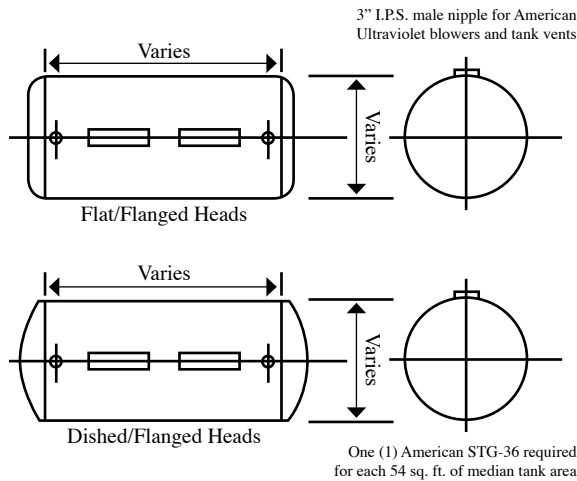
3" I.P.S. male nipple for American Ultraviolet blowers and tank vents

Varies

Varies

Flat/Flanged Heads

Varies

Varies

Dished/Flanged Heads

One (1) American STG-36 required for each 54 sq. ft. of median tank area